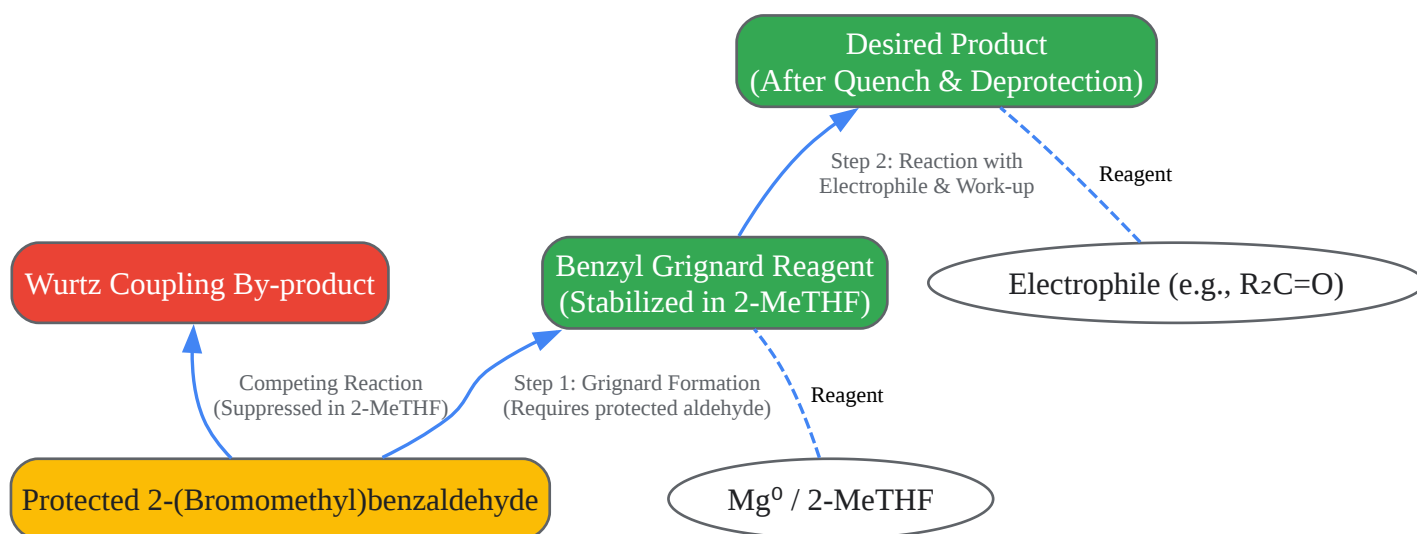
Desired Product
(After Quench & Deprotection)

Step 2: Reaction with
Electrophile & Work-up

Reagent

Wurtz Coupling By-product

Benzyl Grignard Reagent
(Stabilized in 2-MeTHF)

Electrophile (e.g., $R_2C=O$)

Competing Reaction
(Suppressed in 2-MeTHF)

Step 1: Grignard Formation
(Requires protected aldehyde)

Reagent

Protected 2-(Bromomethyl)benzaldehyde

$Mg^0$ / 2-MeTHF